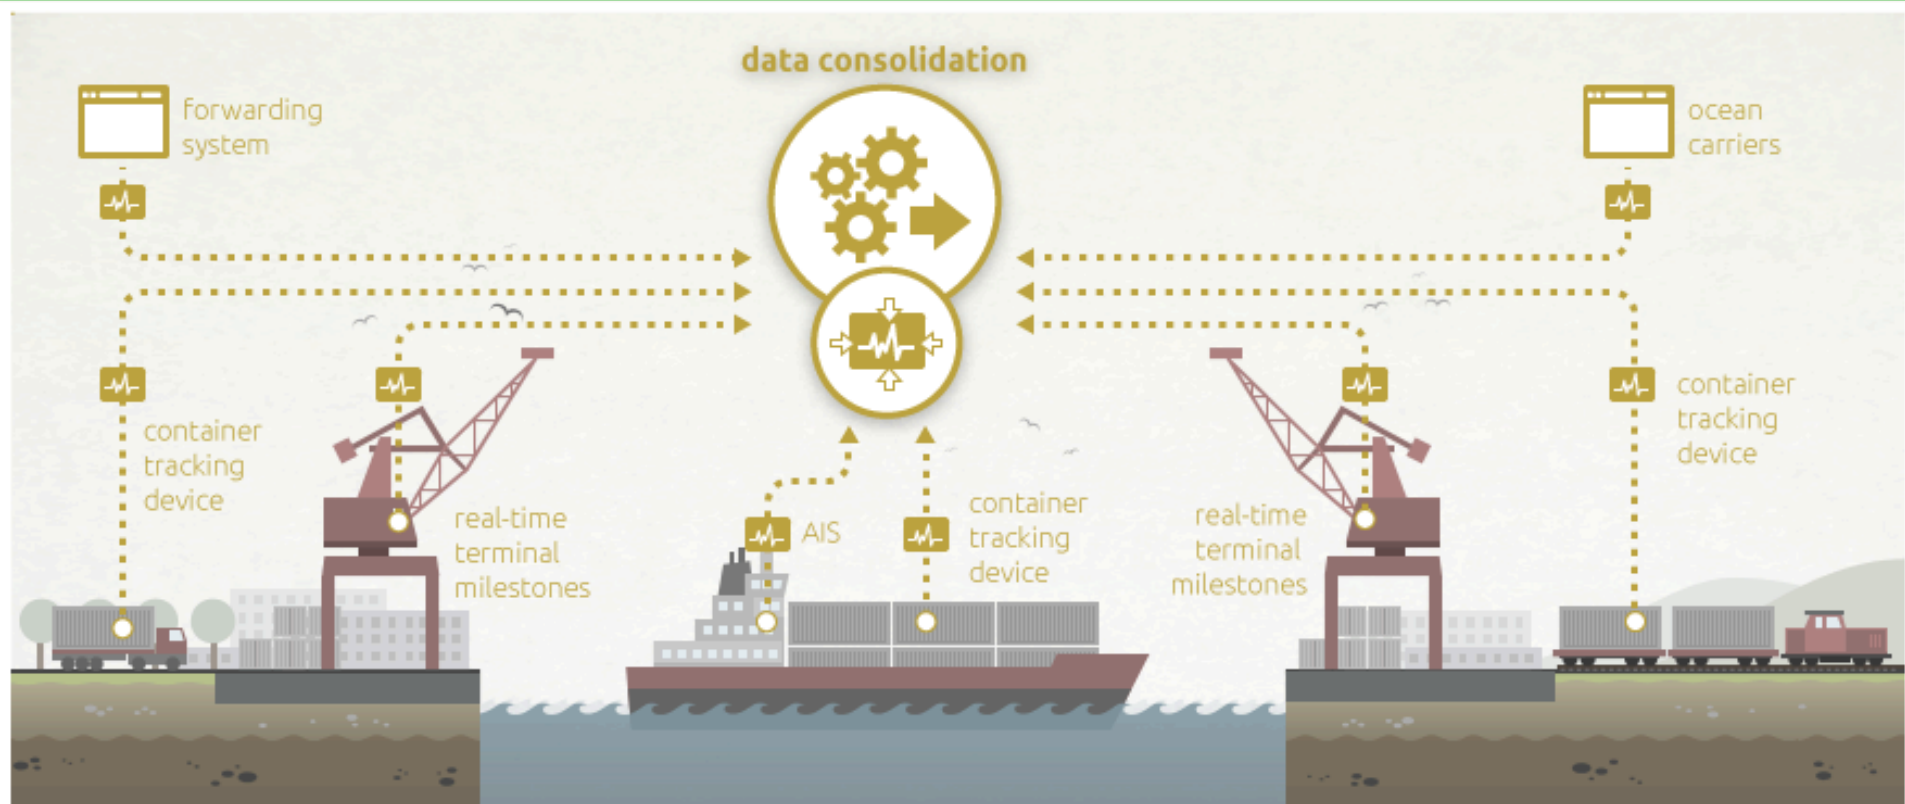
data consolidation

forwarding system

ocean carriers

container tracking device

real-time terminal milestones

AIS

container tracking device

real-time terminal milestones

container tracking device